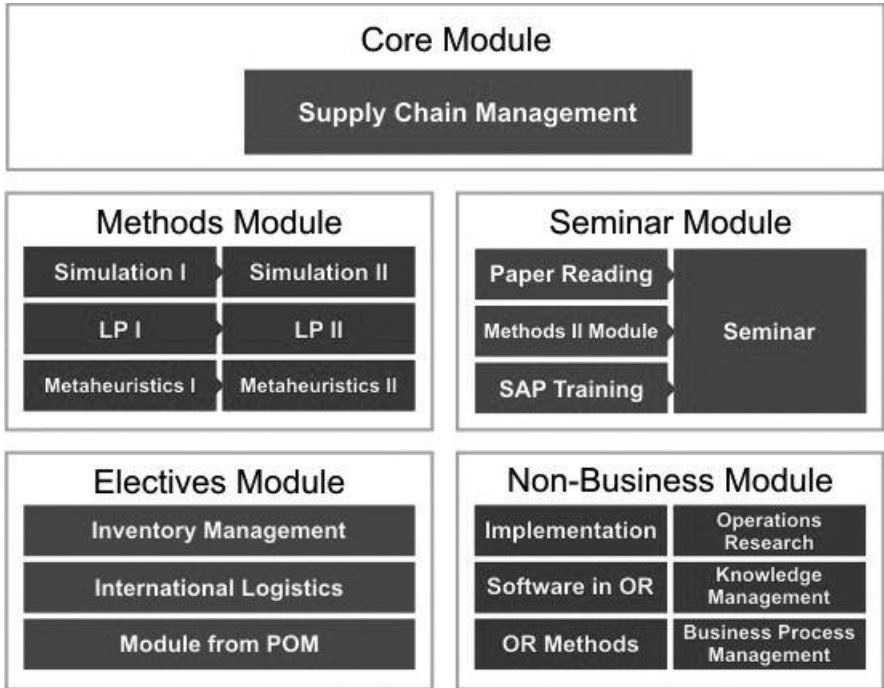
Core Module

Supply Chain Management

Methods Module

Simulation I

Simulation II

LP I

LP II

Metaheuristics I

Metaheuristics II

Seminar Module

Paper Reading

Methods II Module

SAP Training

Seminar

Electives Module

Inventory Management

International Logistics

Module from POM

Non-Business Module

Implementation

Operations Research

Software in OR

Knowledge Management

OR Methods

Business Process Management